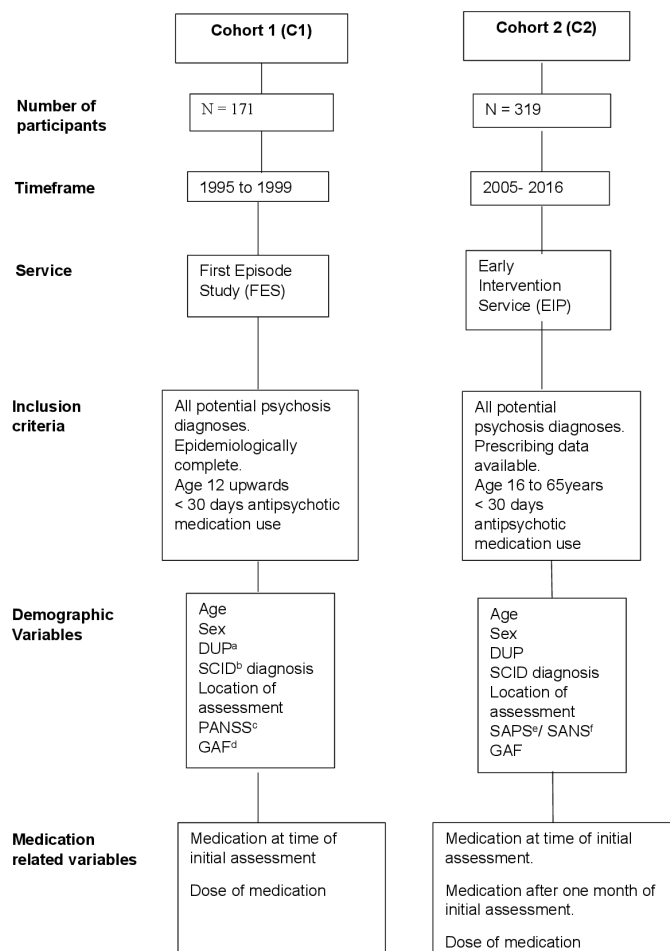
Cohort 1 (C1)

Cohort 2 (C2)

Number of participants

N = 171

N = 319

Timeframe

1995 to 1999

2005- 2016

Service

First Episode Study (FES)

Early Intervention Service (EIP)

Inclusion criteria

All potential psychosis diagnoses. Epidemiologically complete. Age 12 upwards < 30 days antipsychotic medication use

All potential psychosis diagnoses. Prescribing data available. Age 16 to 65years < 30 days antipsychotic medication use

Demographic Variables

Age
Sex
DUP$^{a}$
SCID$^{b}$ diagnosis
Location of assessment
PANSS$^{c}$
GAF$^{d}$

Age
Sex
DUP
SCID diagnosis
Location of assessment
SAPS$^{e}$/ SANS$^{f}$
GAF

Medication related variables

Medication at time of initial assessment

Dose of medication

Medication at time of initial assessment.

Medication after one month of initial assessment.

Dose of medication